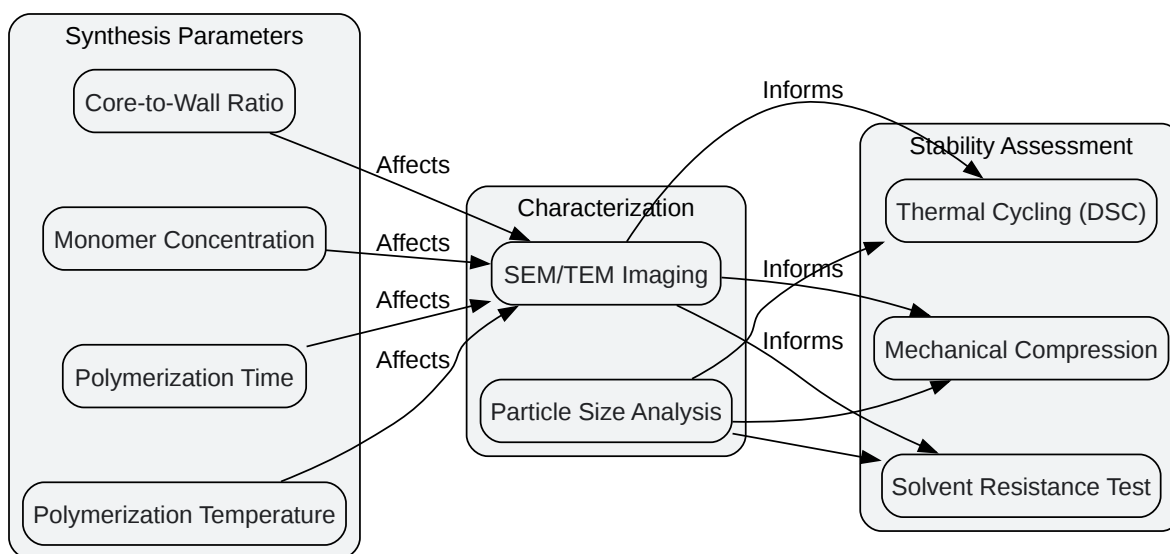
Synthesis Parameters

Core-to-Wall Ratio

Monomer Concentration

Polymerization Time

Polymerization Temperature

Affects

Affects

Affects

Affects

Characterization

SEM/TEM Imaging

Particle Size Analysis

Informs

Informs

Informs

Stability Assessment

Thermal Cycling (DSC)

Mechanical Compression

Solvent Resistance Test